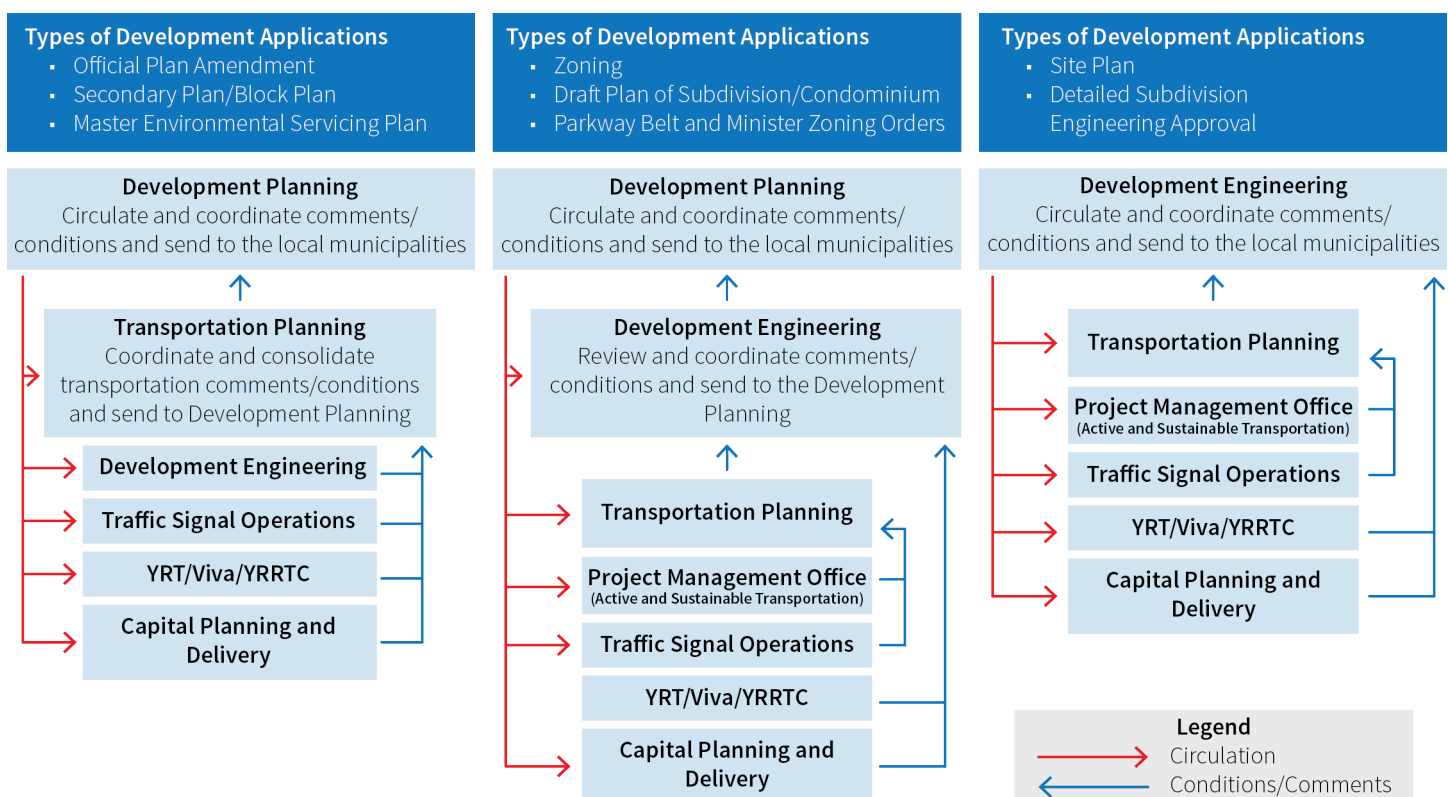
Types of Development Applications
- Official Plan Amendment
- Secondary Plan/Block Plan
- Master Environmental Servicing Plan

Development Planning
Circulate and coordinate comments/ conditions and send to the local municipalities

Transportation Planning
Coordinate and consolidate transportation comments/conditions and send to Development Planning

Development Engineering

Traffic Signal Operations

YRT/Viva/YRRTC

Capital Planning and Delivery

Types of Development Applications
- Zoning
- Draft Plan of Subdivision/Condominium
- Parkway Belt and Minister Zoning Orders

Development Planning
Circulate and coordinate comments/ conditions and send to the local municipalities

Development Engineering
Review and coordinate comments/ conditions and send to the Development Planning

Transportation Planning

Project Management Office
(Active and Sustainable Transportation)

Traffic Signal Operations

YRT/Viva/YRRTC

Capital Planning and Delivery

Types of Development Applications
- Site Plan
- Detailed Subdivision Engineering Approval

Development Engineering
Circulate and coordinate comments/ conditions and send to the local municipalities

Transportation Planning

Project Management Office
(Active and Sustainable Transportation)

Traffic Signal Operations

YRT/Viva/YRRTC

Capital Planning and Delivery

Legend
Circulation
Conditions/Comments